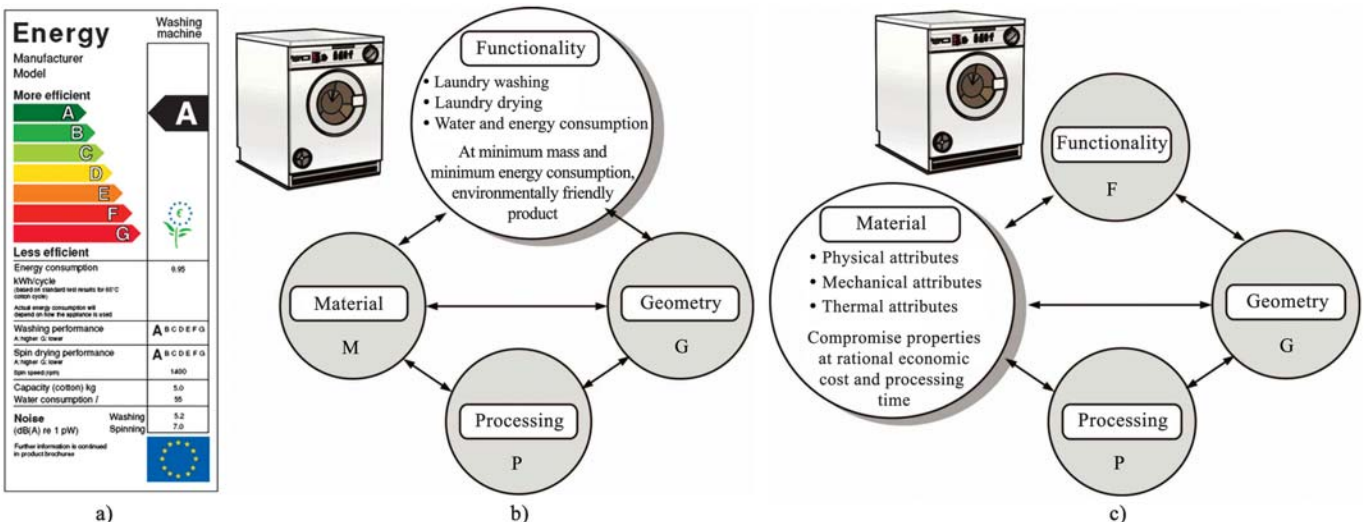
Energy
Washing machine
Manufacturer
Model
More efficient
A
B
C
D
E
F
G
A
Less efficient
Energy consumption kWh/cycle
(based on standard test results for 60°C cotton cycle)
Actual energy consumption will depend on how the appliance is used
0.95
Washing performance
A higher G lower
A B C D E F G
Spin drying performance
A higher G lower
A B C D E F G
Spin speed (rpm)
1400
Capacity (cotton) kg
5.0
Water consumption /
55
Noise
(dB(A) re 1 pW)
Washing
5.2
Spinning
7.0
Further information is contained in product brochures

a)

Functionality
• Laundry washing
• Laundry drying
• Water and energy consumption
At minimum mass and minimum energy consumption, environmentally friendly product

Material
M
Geometry
G
Processing
P

b)

Functionality
F
Material
• Physical attributes
• Mechanical attributes
• Thermal attributes
Compromise properties at rational economic cost and processing time
Geometry
G
Processing
P

c)